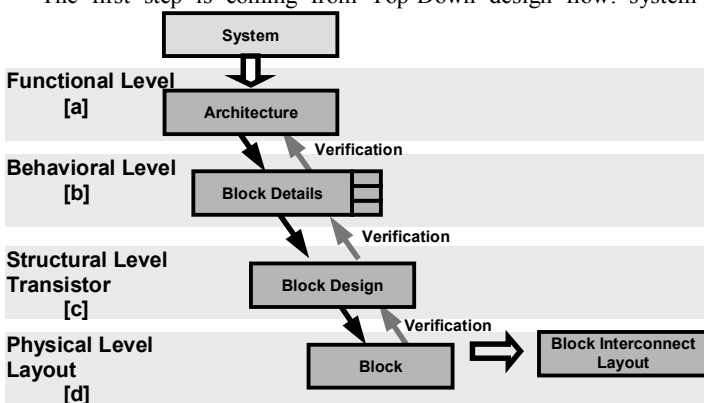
The first step is coming from Top-Down design flow: system

System

Functional Level
[a]

Architecture

Verification

Behavioral Level
[b]

Block Details

Verification

Structural Level
Transistor
[c]

Block Design

Verification

Physical Level
Layout
[d]

Block

Block Interconnect Layout